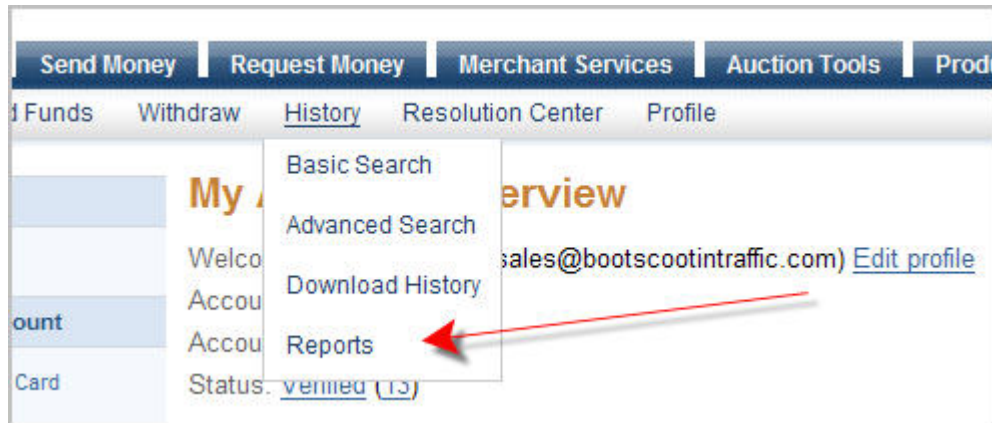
Send Money | Request Money | Merchant Services | Auction Tools | Prod

d Funds Withdraw History Resolution Center Profile

Basic Search
Advanced Search
Download History
Reports

My A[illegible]verview

Welco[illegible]sales@bootscootintraffic.com) Edit profile
Accou
Accou
Status: Verified (13)

ount
Card